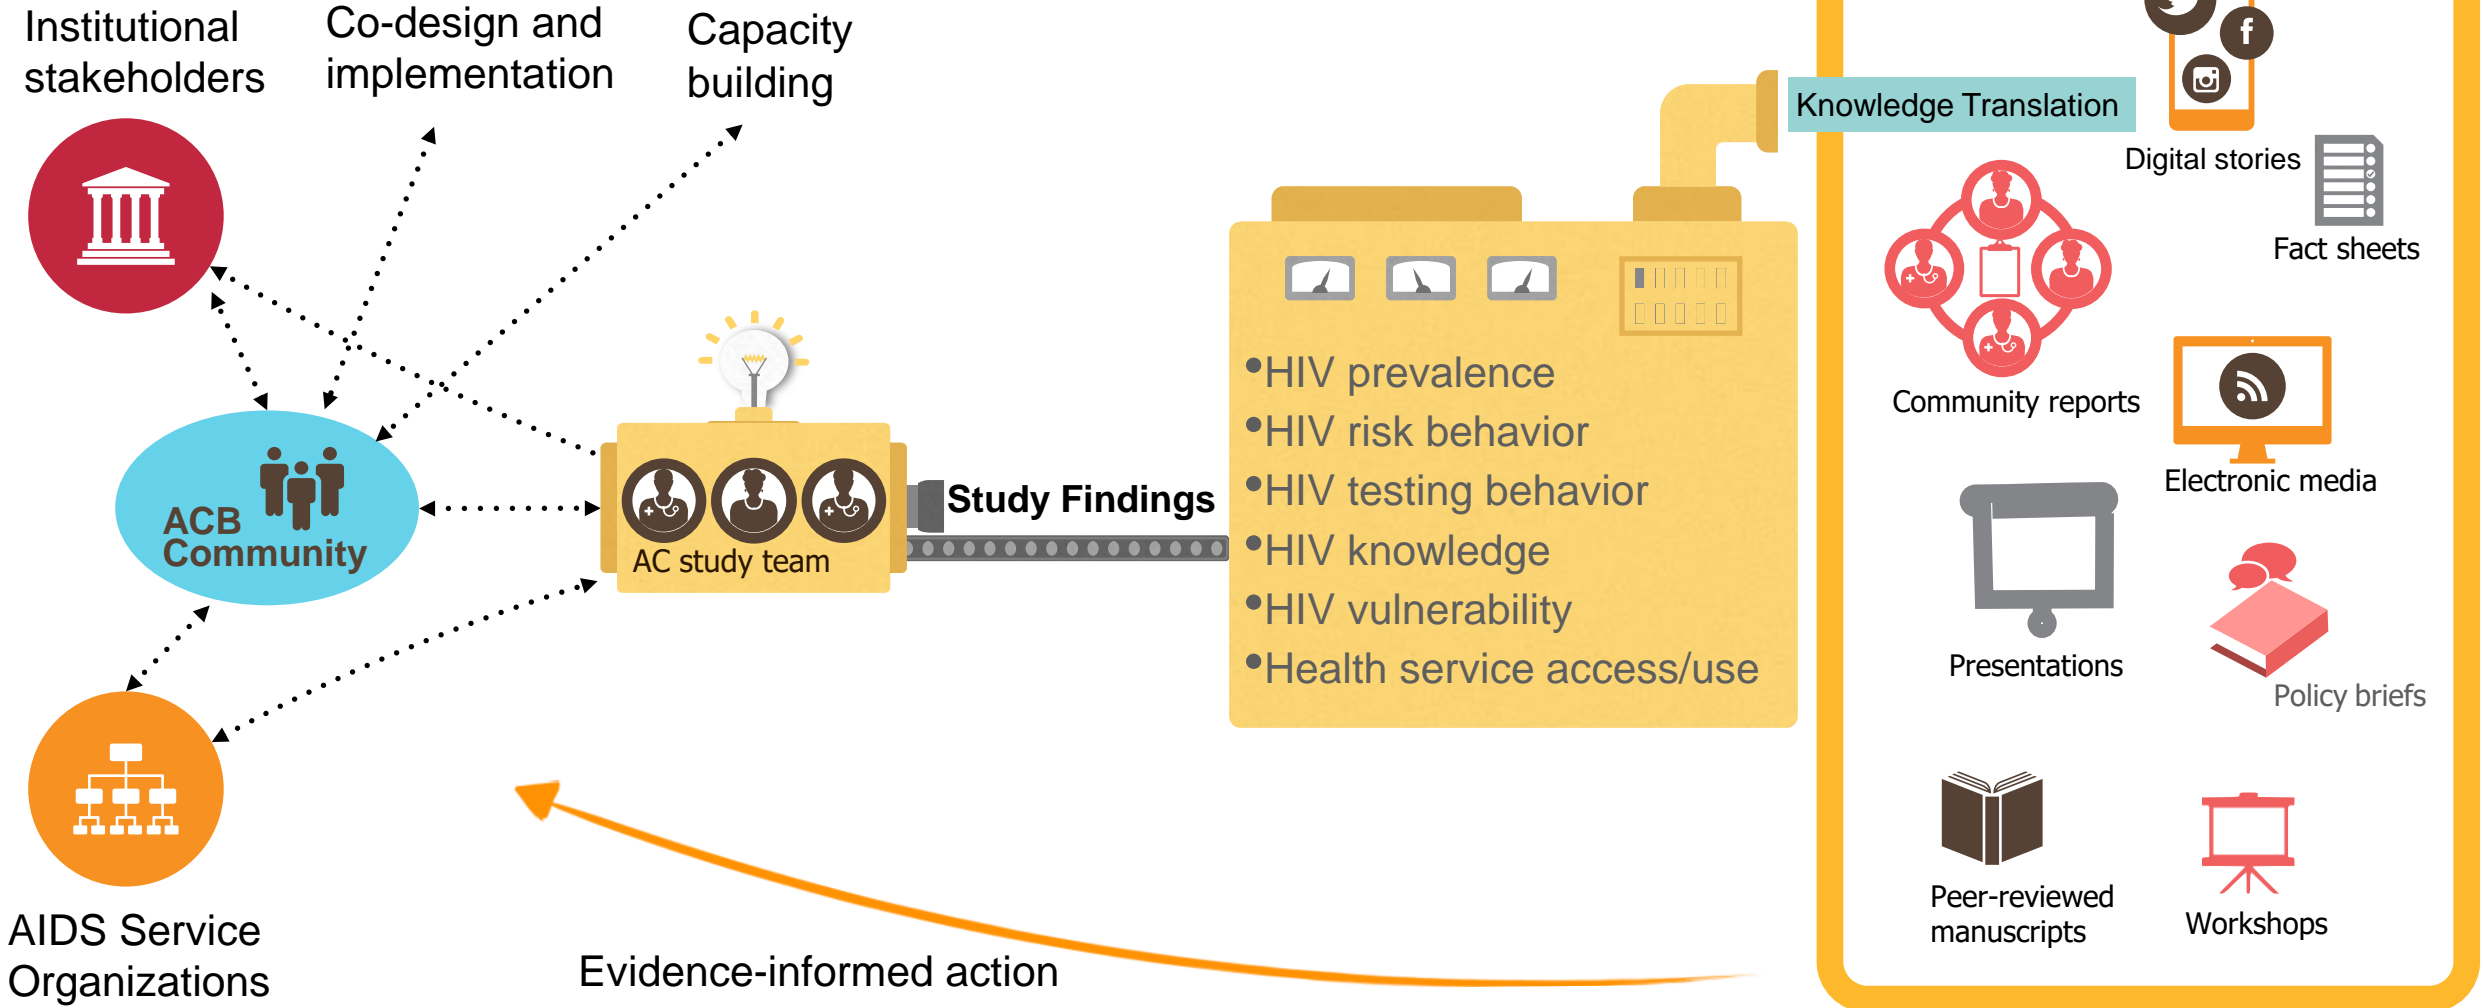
Institutional stakeholders

Co-design and implementation

Capacity building

ACB Community

AIDS Service Organizations

AC study team

Study Findings

•HIV prevalence
•HIV risk behavior
•HIV testing behavior
•HIV knowledge
•HIV vulnerability
•Health service access/use

Knowledge Translation

Digital stories

Fact sheets

Community reports

Electronic media

Presentations

Policy briefs

Peer-reviewed manuscripts

Workshops

Evidence-informed action